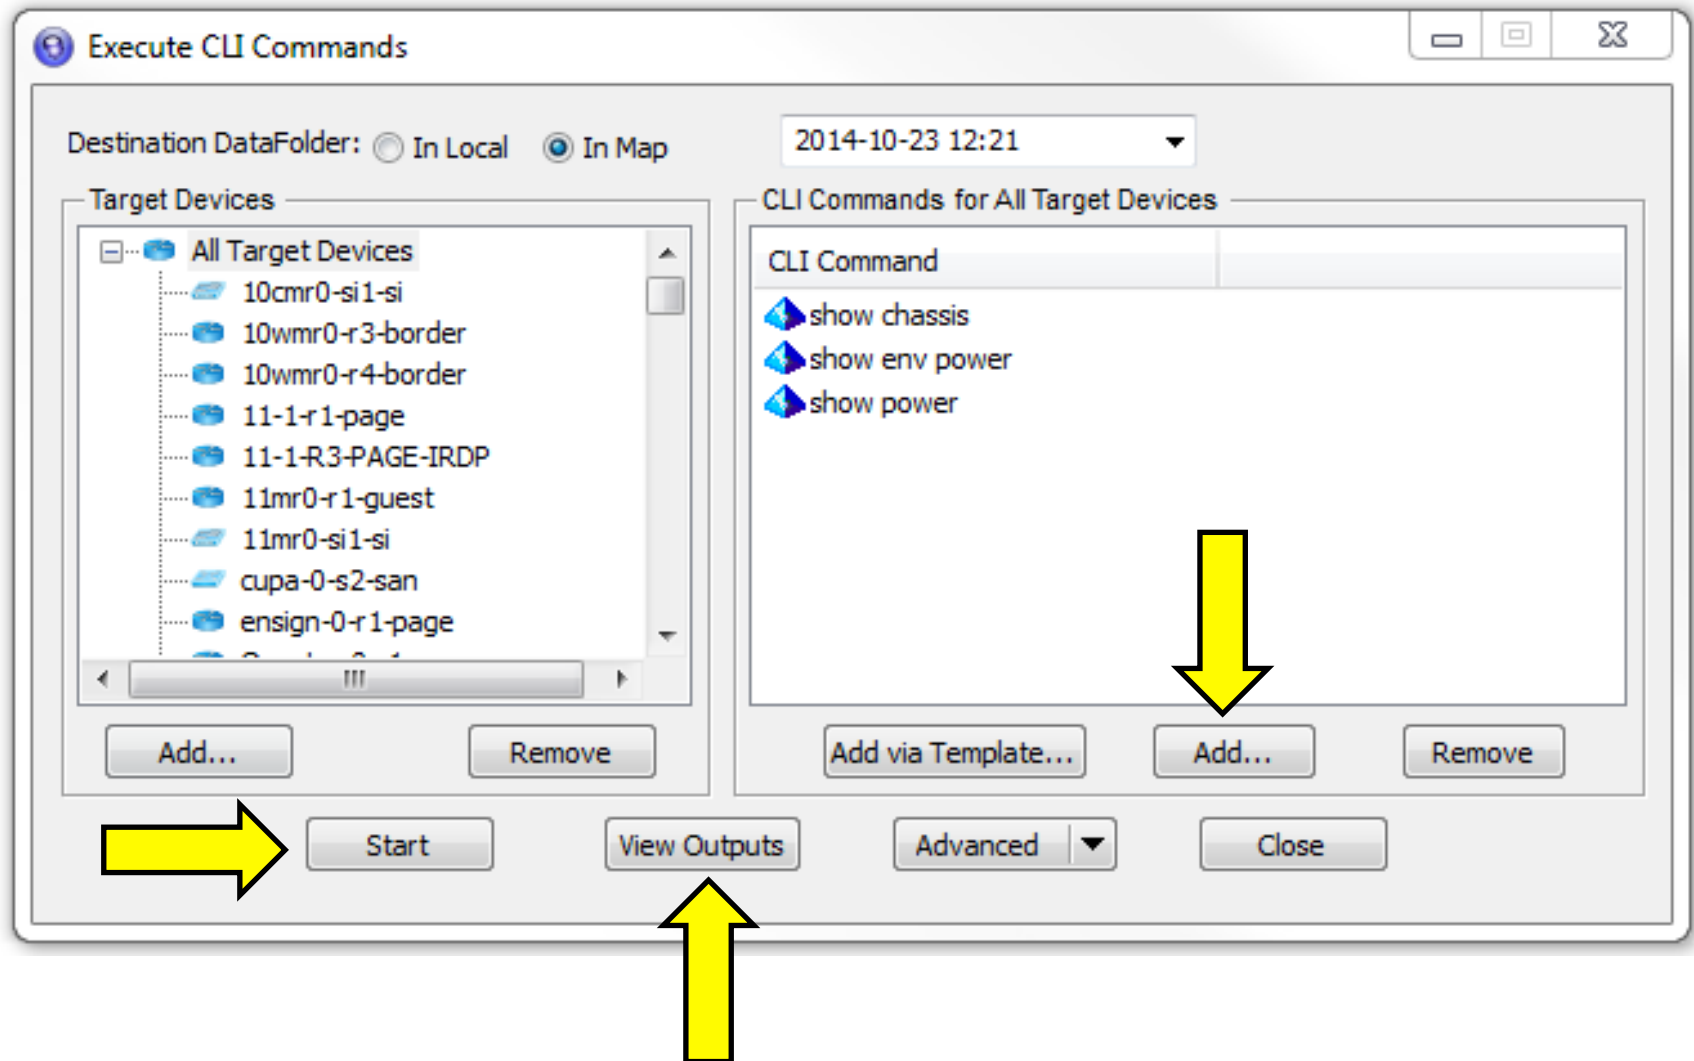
Execute CLI Commands

Destination DataFolder: In Local In Map

2014-10-23 12:21

Target Devices

All Target Devices
10cmr0-si1-si
10wmr0-r3-border
10wmr0-r4-border
11-1-r1-page
11-1-R3-PAGE-IRDP
11mr0-r1-guest
11mr0-si1-si
cupa-0-s2-san
ensign-0-r1-page
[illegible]

Add...
Remove

CLI Commands for All Target Devices

CLI Command
show chassis
show env power
show power

Add via Template...
Add...
Remove

Start
View Outputs
Advanced
Close